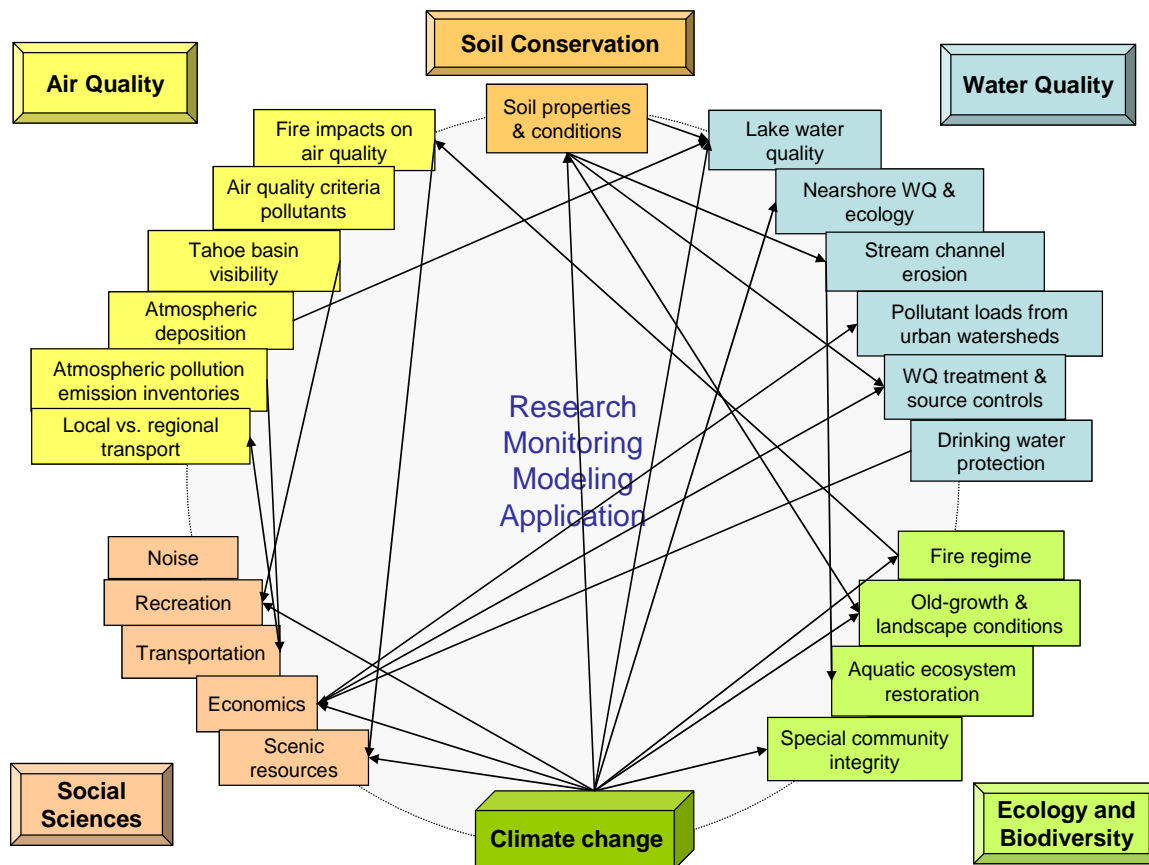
Air Quality

Soil Conservation

Water Quality

Soil properties & conditions

Fire impacts on air quality

Air quality criteria pollutants

Tahoe basin visibility

Atmospheric deposition

Atmospheric pollution emission inventories

Local vs. regional transport

Lake water quality

Nearshore WQ & ecology

Stream channel erosion

Pollutant loads from urban watersheds

WQ treatment & source controls

Drinking water protection

Research
Monitoring
Modeling
Application

Noise

Recreation

Transportation

Economics

Scenic resources

Fire regime

Old-growth & landscape conditions

Aquatic ecosystem restoration

Special community integrity

Social Sciences

Climate change

Ecology and Biodiversity